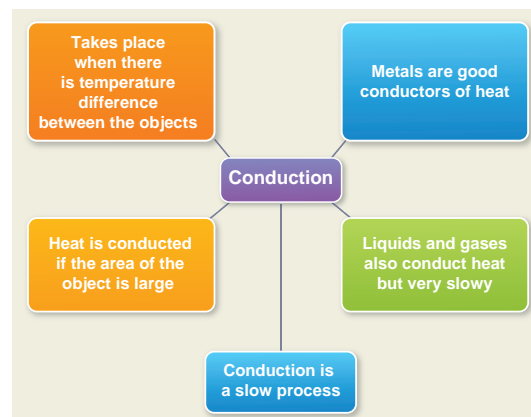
Takes place when there is temperature difference between the objects

Metals are good conductors of heat

Conduction

Heat is conducted if the area of the object is large

Liquids and gases also conduct heat but very slowy

Conduction is a slow process